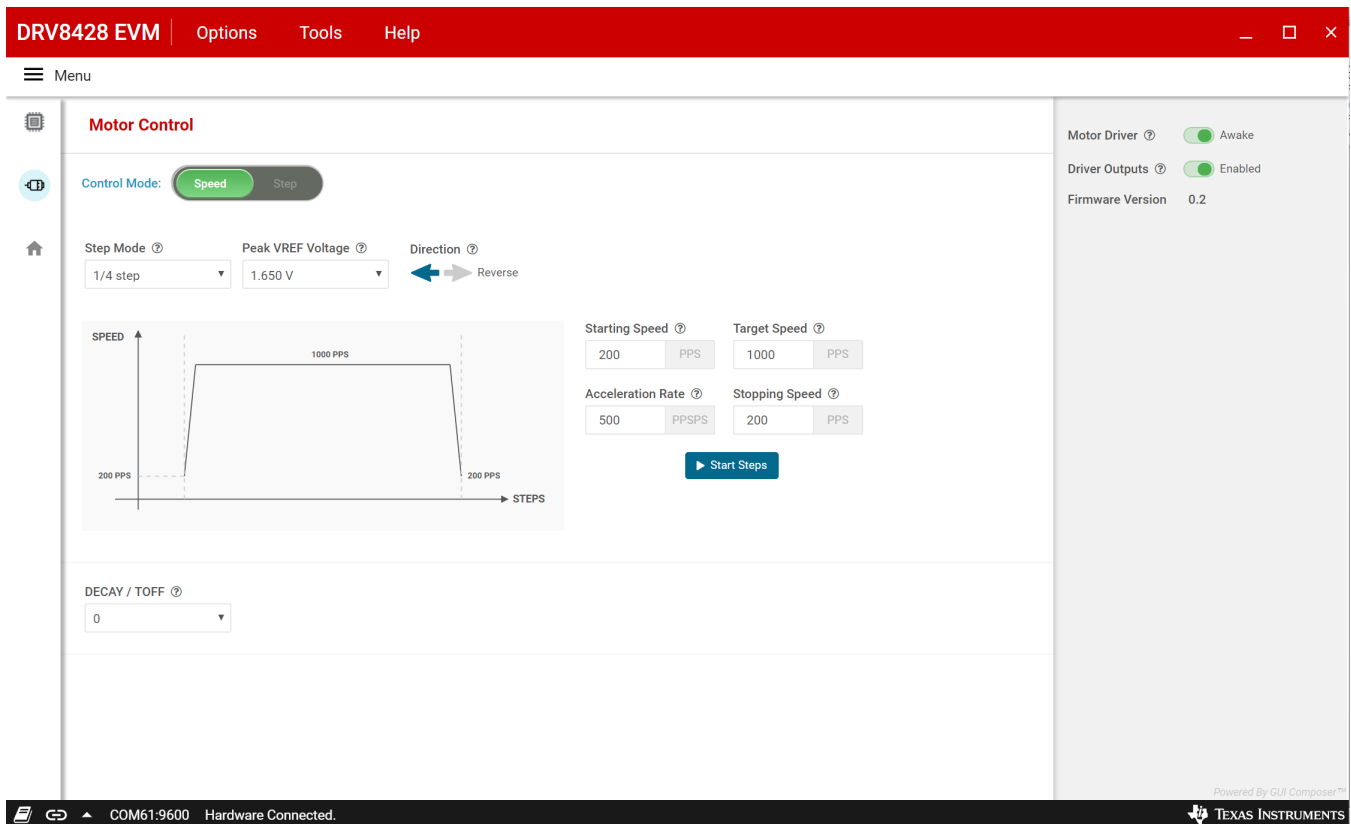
DRV8428 EVM Options Tools Help

Menu

Motor Control

Control Mode: Speed Step

Step Mode ⓘ
1/4 step

Peak VREF Voltage ⓘ
1.650 V

Direction ⓘ
Reverse

SPEED
1000 PPS
200 PPS
200 PPS
STEPS

Starting Speed ⓘ
200 PPS

Target Speed ⓘ
1000 PPS

Acceleration Rate ⓘ
500 PPSPS

Stopping Speed ⓘ
200 PPS

Start Steps

DECAY / TOFF ⓘ
0

Motor Driver ⓘ Awake
Driver Outputs ⓘ Enabled
Firmware Version 0.2

Powered By GUI Composer™

COM61:9600 Hardware Connected.

Texas Instruments